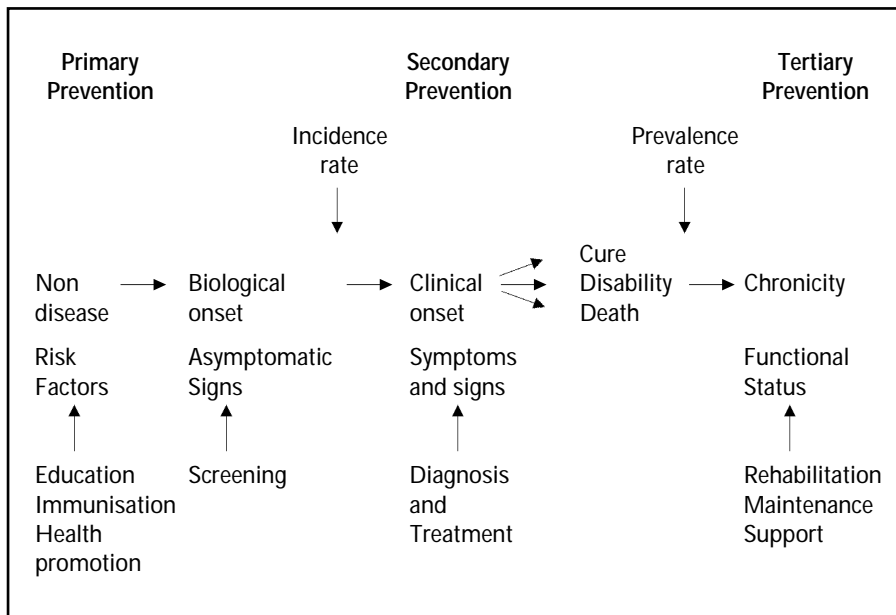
Primary Prevention

Secondary Prevention

Tertiary Prevention

Incidence rate

Prevalence rate

Non disease

Biological onset

Clinical onset

Cure
Disability
Death

Chronicity

Risk Factors

Asymptomatic Signs

Symptoms and signs

Functional Status

Education
Immunisation
Health promotion

Screening

Diagnosis and Treatment

Rehabilitation
Maintenance
Support